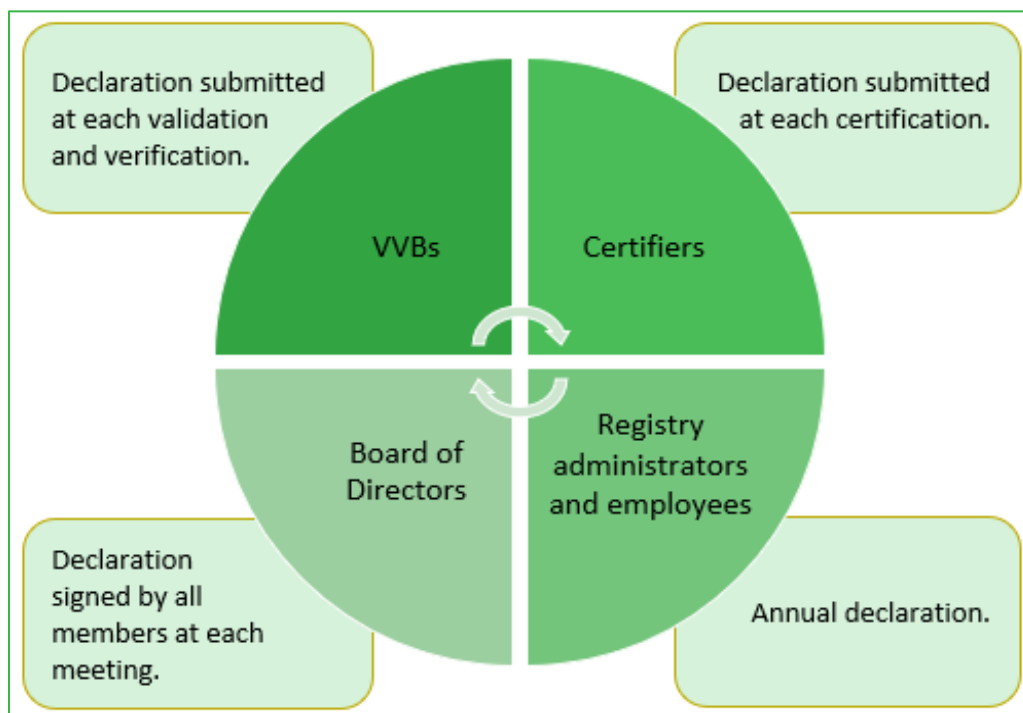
Declaration submitted at each validation and verification.

Declaration submitted at each certification.

VVBs

Certifiers

Board of Directors

Registry administrators and employees

Declaration signed by all members at each meeting.

Annual declaration.